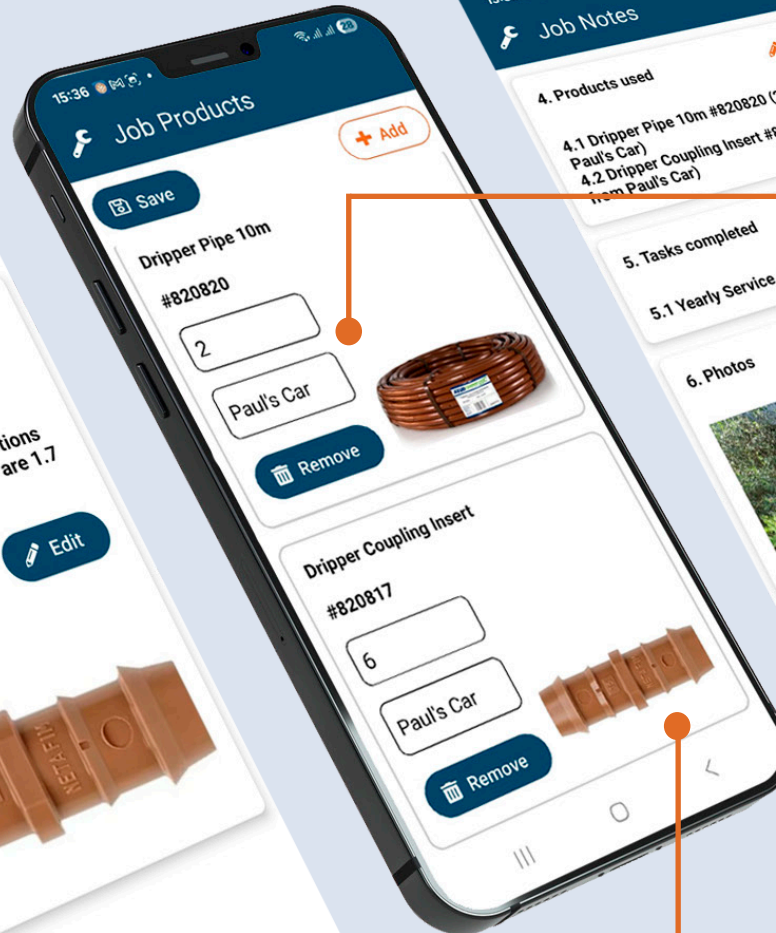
15:36

Job Products

+ Add

Save

Dripper Pipe 10m

#820820

2

Paul's Car

Remove

Dripper Coupling Insert

#820817

6

Paul's Car

Remove

Job Notes

4. Products used

4.1 Dripper Pipe 10m #820820 ([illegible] Paul's Car)
4.2 Dripper Coupling Insert #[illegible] from Paul's Car)

5. Tasks completed

5.1 Yearly Service

6. Photos

tions
are 1.7

Edit

NETAFIM